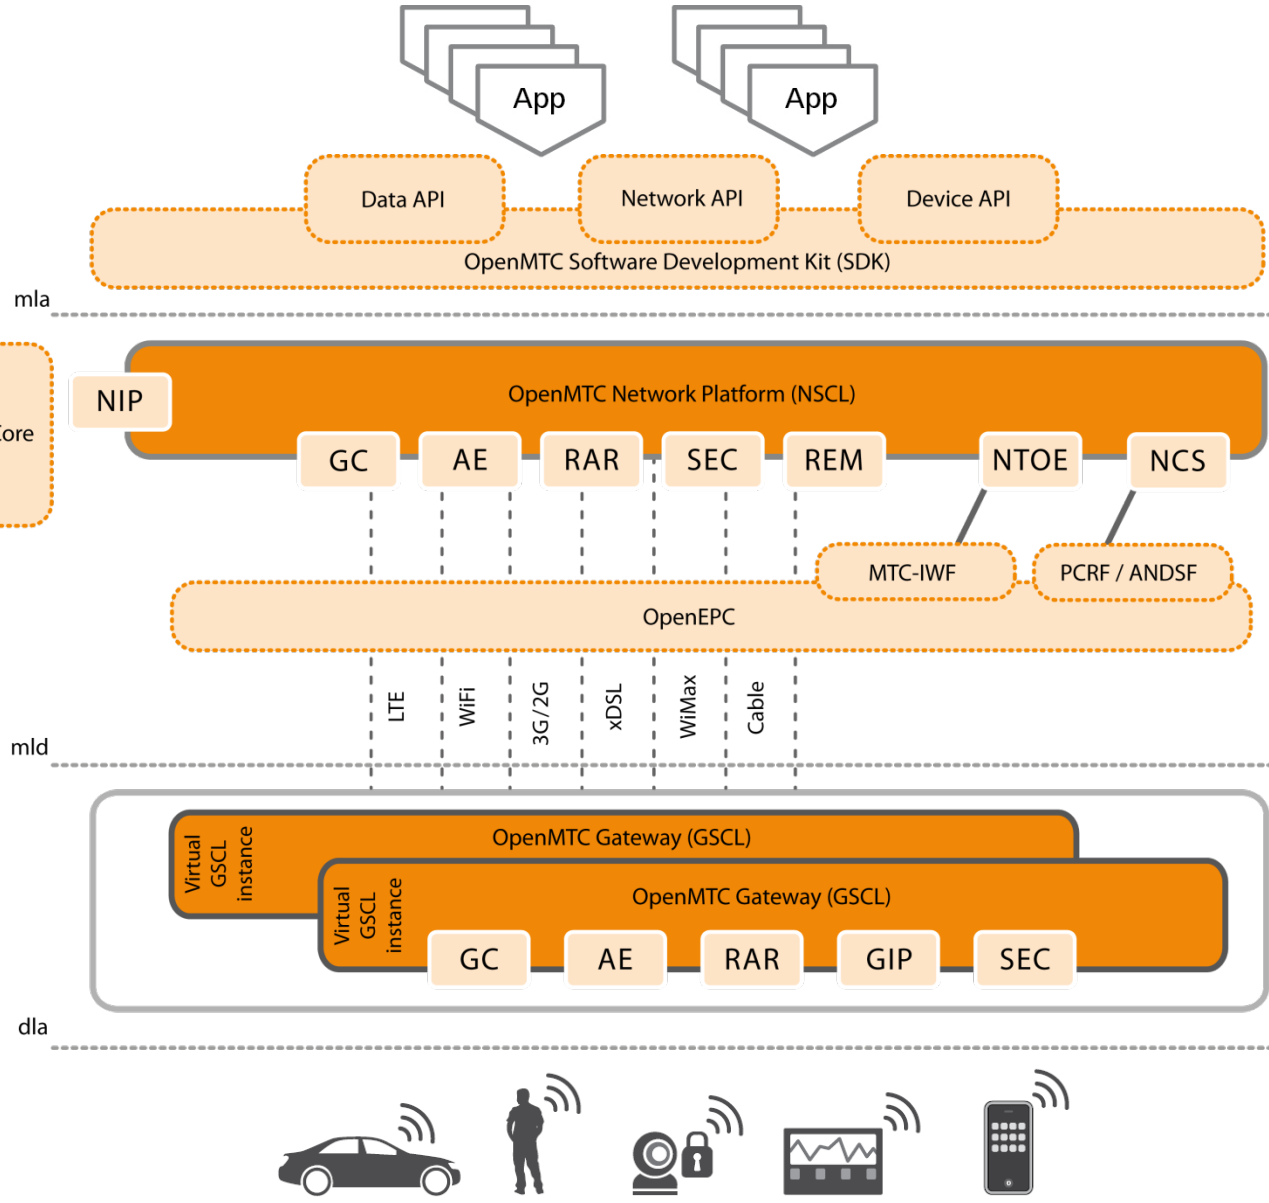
App
App
Data API
Network API
Device API
OpenMTC Software Development Kit (SDK)
mla
ore
NIP
OpenMTC Network Platform (NSCL)
GC
AE
RAR
SEC
REM
NTOE
NCS
MTC-IWF
PCRF / ANDSF
OpenEPC
LTE
WiFi
3G/2G
xDSL
WiMax
Cable
mld
Virtual GSCL instance
OpenMTC Gateway (GSCL)
Virtual GSCL instance
OpenMTC Gateway (GSCL)
GC
AE
RAR
GIP
SEC
dla